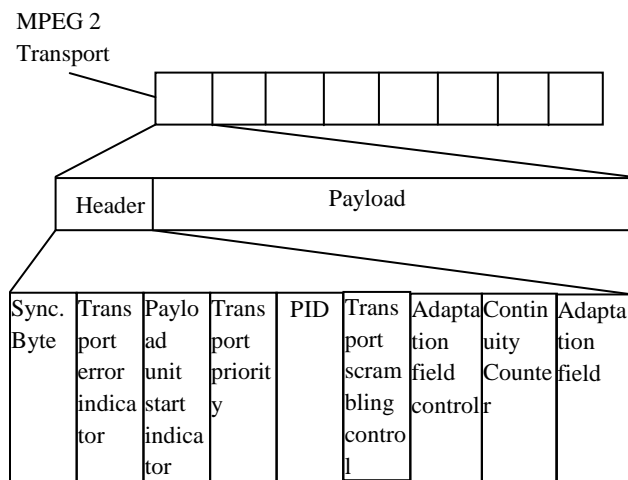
MPEG 2
Transport

Header

Payload

Sync. Byte

Transport error indicator

Payload unit start indicator

Transport priority

PID

Transport scrambling control

Adaptation field control

Continuity Counter

Adaptation field